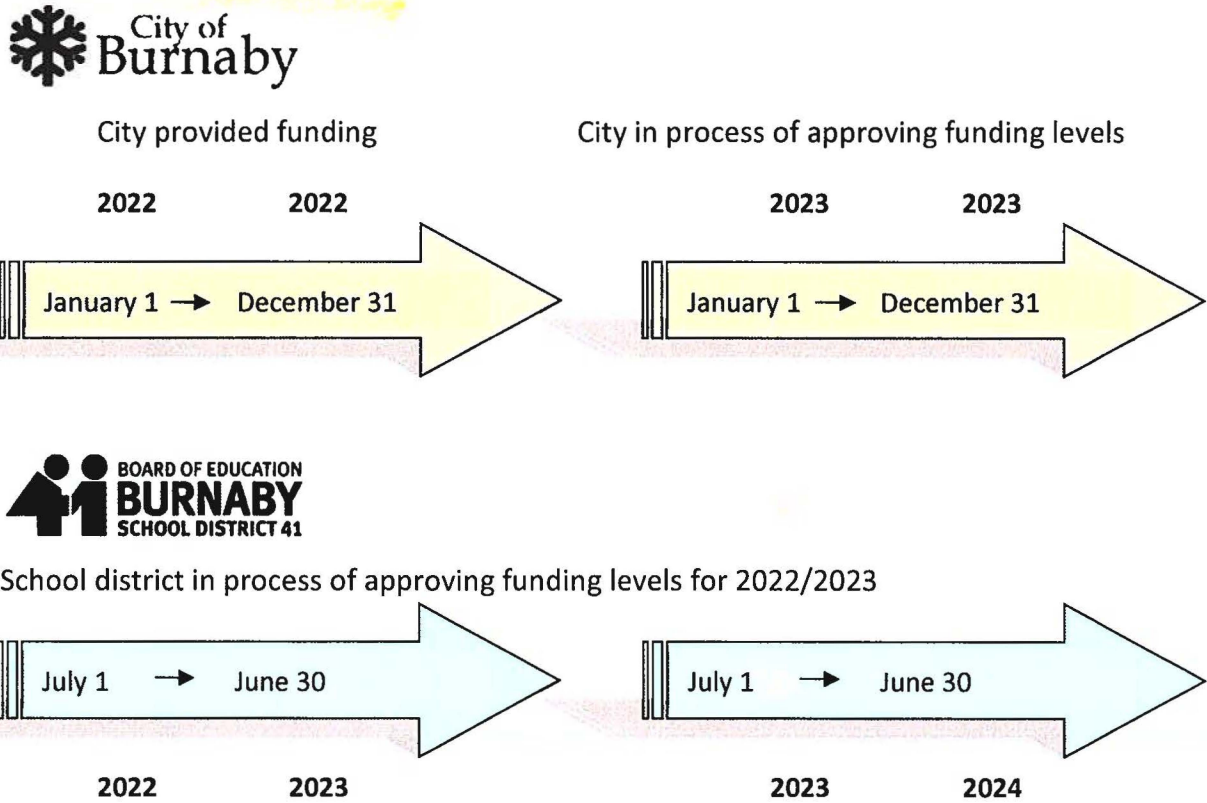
City of Burnaby

City provided funding

City in process of approving funding levels

2022 2022

January 1 → December 31

2023 2023

January 1 → December 31

BOARD OF EDUCATION BURNABY SCHOOL DISTRICT 41

School district in process of approving funding levels for 2022/2023

July 1 → June 30

2022 2023

July 1 → June 30

2023 2024